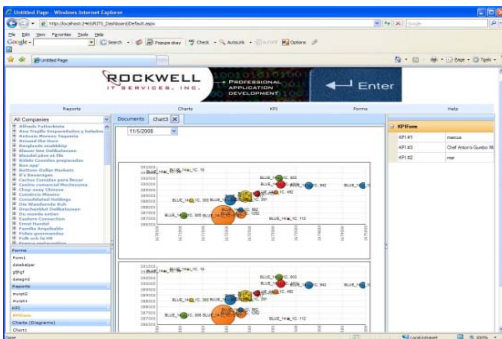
Untitled Page - Windows Internet Explorer

http://localhost:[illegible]/Dashboard/Default.aspx

File Edit View Favorites Tools Help

Google

Search

Untitled Page

Page Tools

ROCKWELL
IT SERVICES, INC.

PROFESSIONAL APPLICATION DEVELOPMENT

Enter

Reports Charts KPI Forms Help

All Companies

Documents Chart3

11/5/2008

KPIForm

| | |
|---|---|
| KPI #1 | marcus |
| KPI #2 | Chef Anton's Gumbo Mi |
| KPI #3 | mer |

Forms

Form1

dashtype

gfhgf

datagrid

Reports

myrpt1

myrpt1

KPI

KPIForm

Charts (Diagrams)

Chart1

BLUE_HA

BLUE_HA

Local intranet

100%